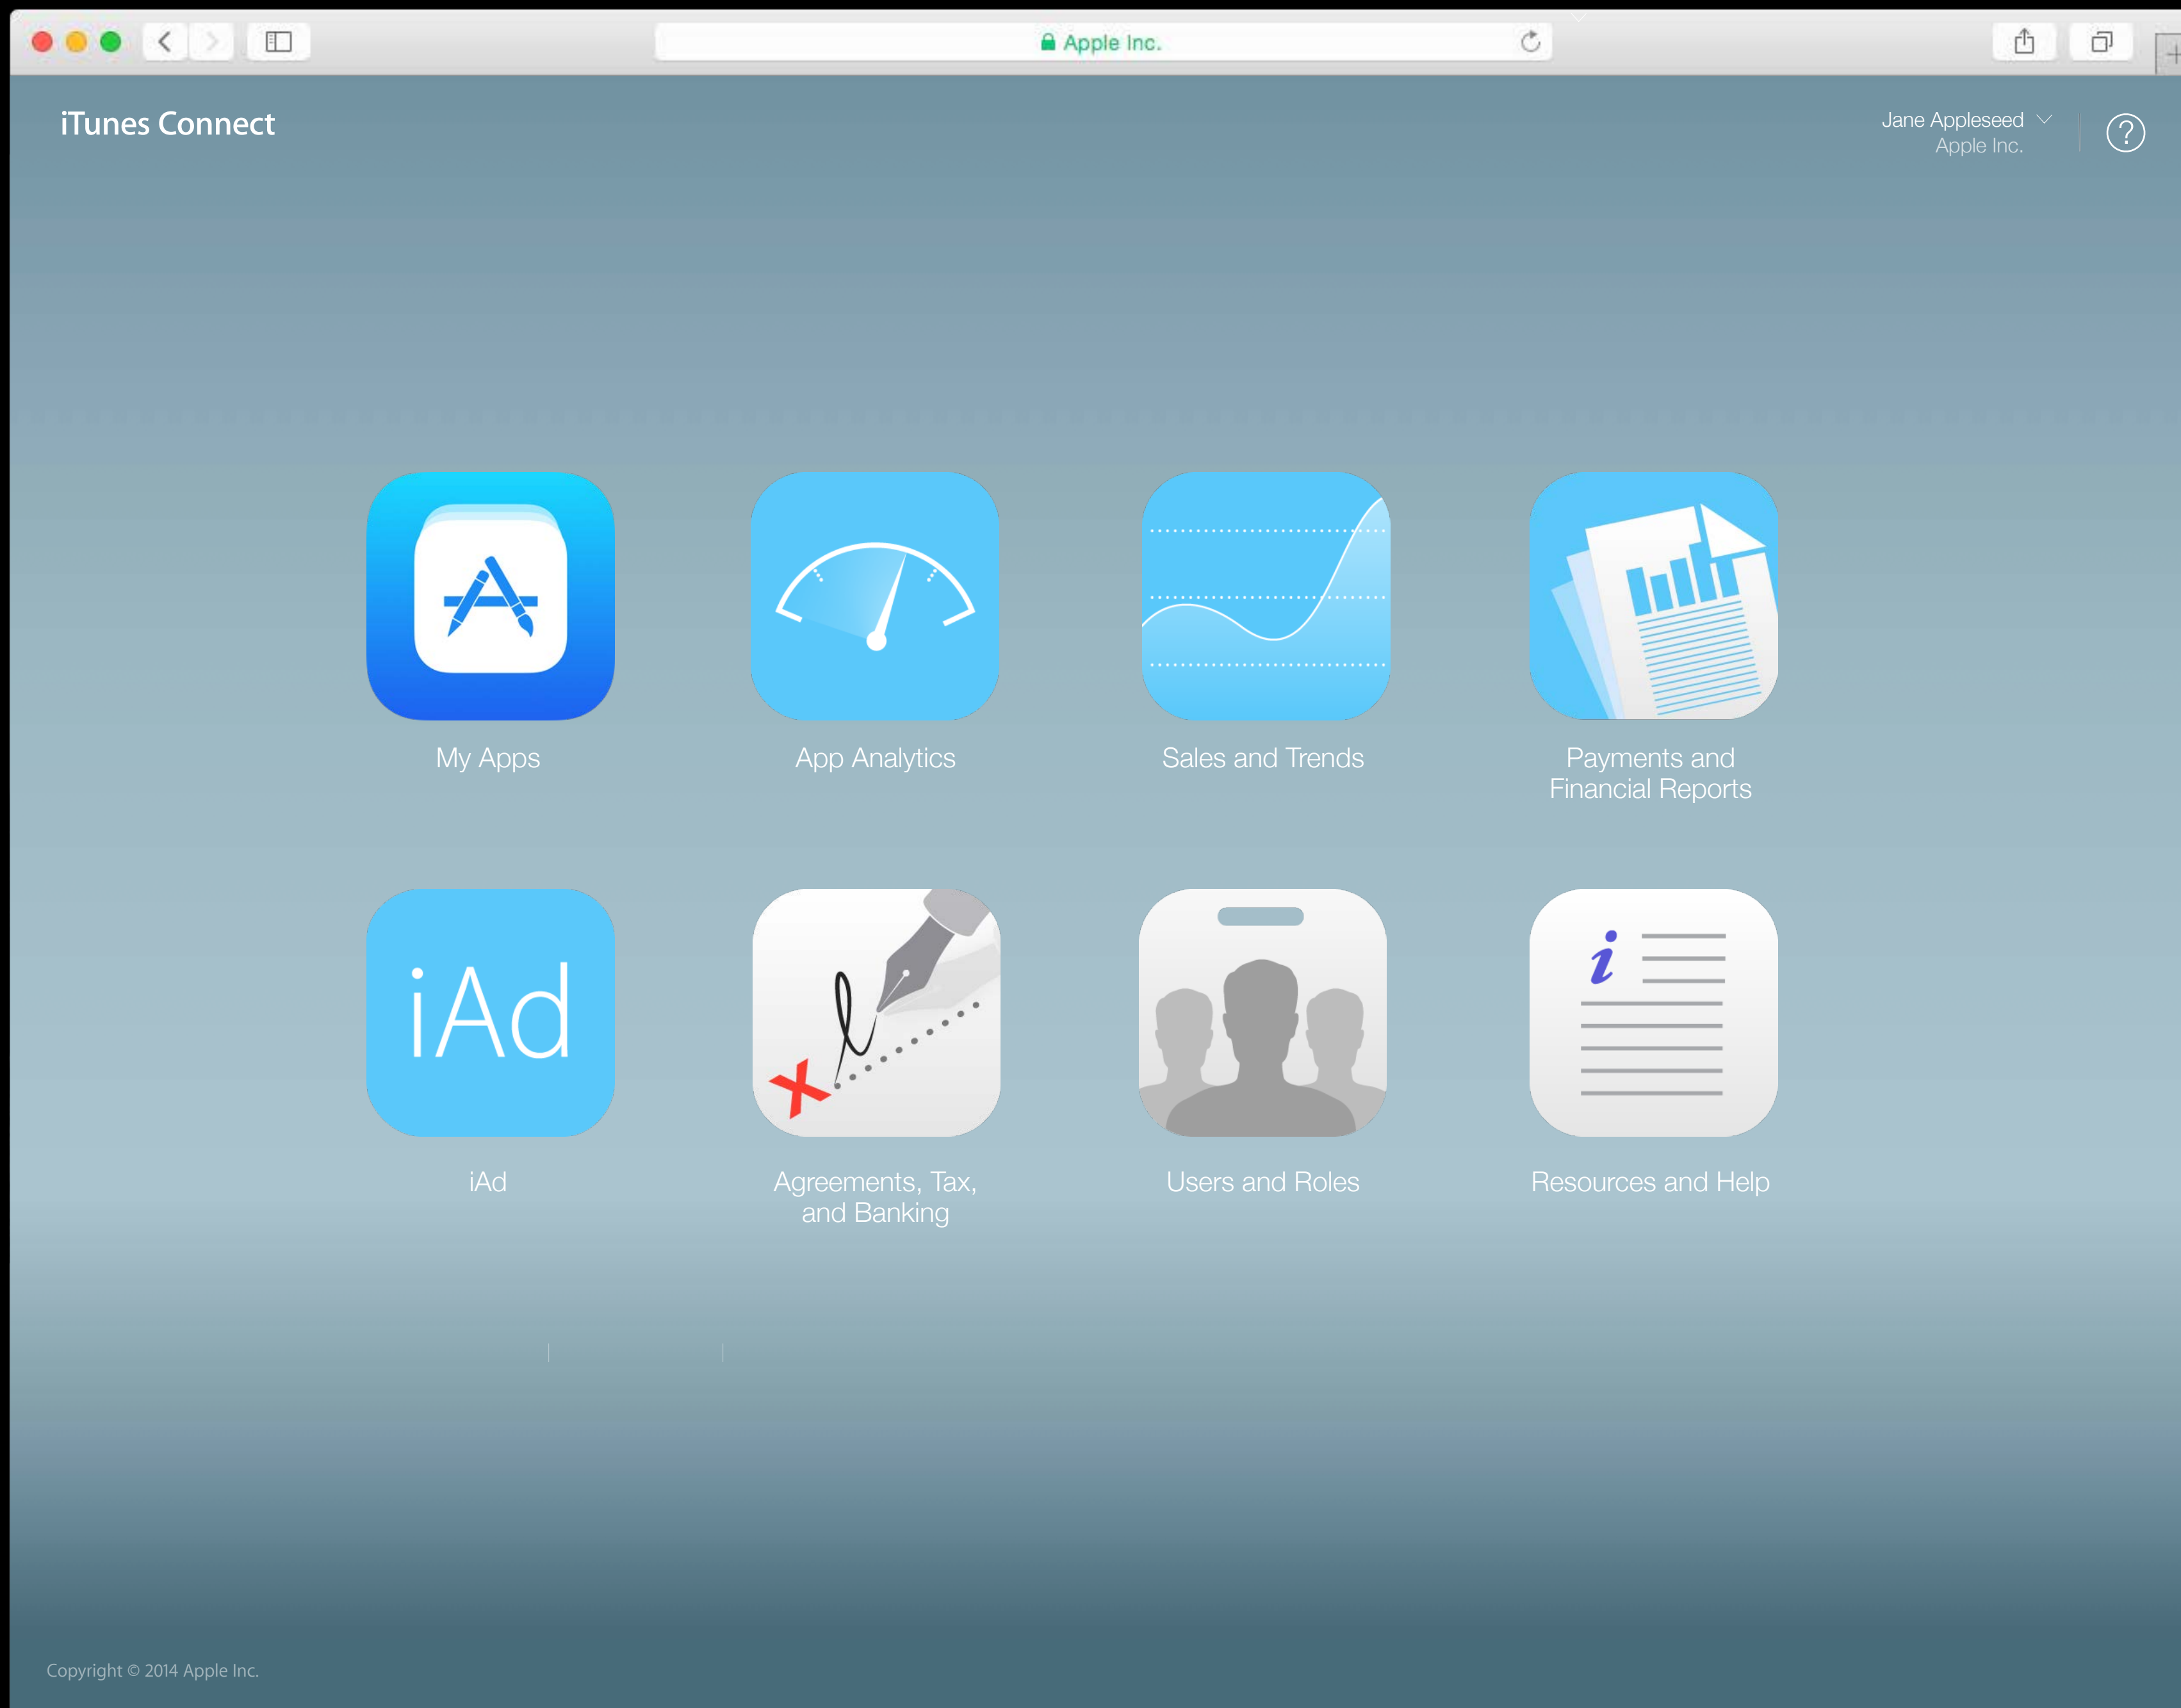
Apple Inc.

iTunes Connect

Jane Appleseed
Apple Inc.

?

My Apps

App Analytics

Sales and Trends

Payments and Financial Reports

iAd

iAd

Agreements, Tax, and Banking

Users and Roles

i

Resources and Help

Copyright © 2014 Apple Inc.